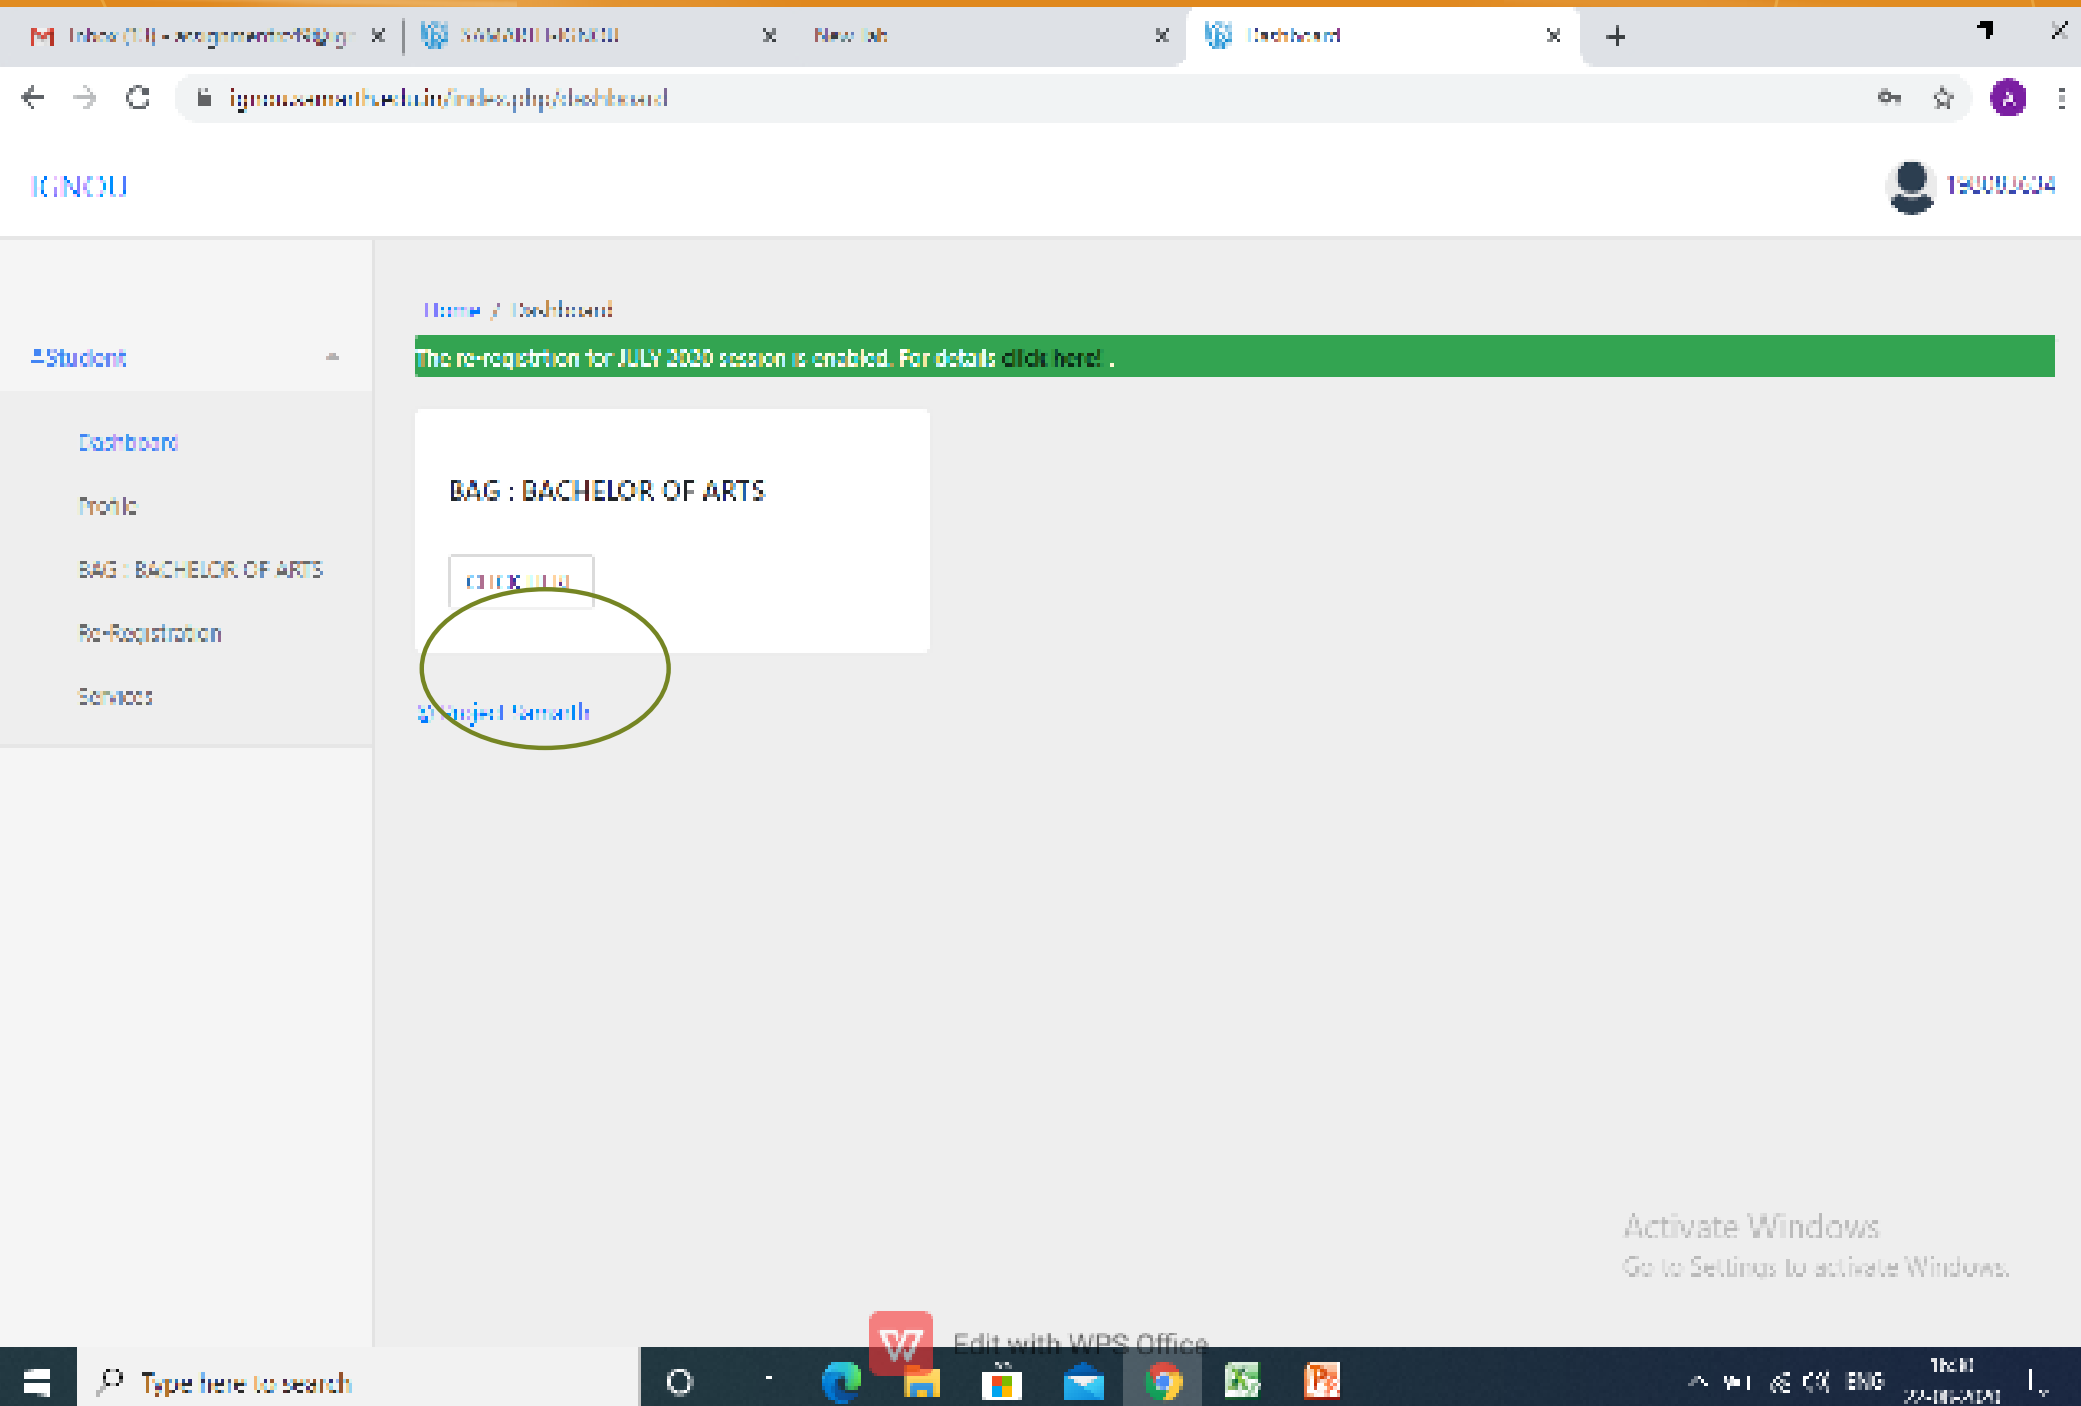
Inbox (11) - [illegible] ×
SAMARTH IGNOU ×
New Tab ×
Dashboard ×
+

ignou.samarth.edu.in/index.php/dashboard

IGNOU

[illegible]

Student

Dashboard

Profile

BAG : BACHELOR OF ARTS

Re-Registration

Services

Home / Dashboard

The re-registration for JULY 2020 session is enabled. For details click here! .

BAG : BACHELOR OF ARTS

CLICK HERE

© Project Samarth

Activate Windows
Go to Settings to activate Windows.

Edit with WPS Office

Type here to search

ENG